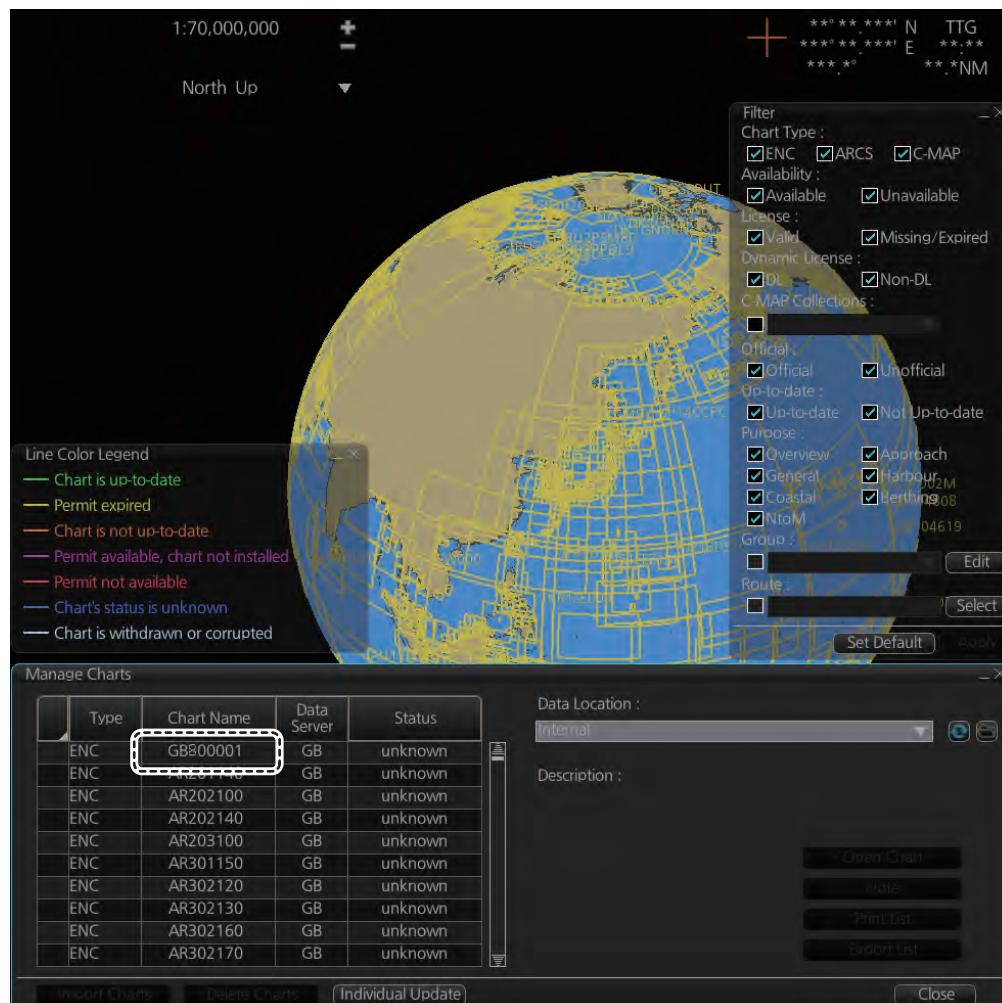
1:70,000,000

North Up

**°**.***' N
***°**.***' E
***.*°

TTG
**.**
**.*NM

Filter
Chart Type :
ENC ARCS C-MAP
Availability :
Available Unavailable
License :
Valid Missing/Expired
Dynamic License :
DL Non-DL
C-MAP Collections :
Official :
Official Unofficial
Up-to-date :
Up-to-date Not Up-to-date
Purpose :
Overview Approach
General Harbour
Coastal Berthing
NtoM
Group :
Edit
Route :
Select
Set Default Apply

Line Color Legend
Chart is up-to-date
Permit expired
Chart is not up-to-date
Permit available, chart not installed
Permit not available
Chart's status is unknown
Chart is withdrawn or corrupted

Manage Charts

| Type | Chart Name | Data Server | Status |
|---|---|---|---|
| ENC | GB800001 | GB | unknown |
| ENC | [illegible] | GB | unknown |
| ENC | AR202100 | GB | unknown |
| ENC | AR202140 | GB | unknown |
| ENC | AR203100 | GB | unknown |
| ENC | AR301150 | GB | unknown |
| ENC | AR302120 | GB | unknown |
| ENC | AR302130 | GB | unknown |
| ENC | AR302160 | GB | unknown |
| ENC | AR302170 | GB | unknown |

Data Location :
Internal
Description :
Open Chart
Note
Print List
Export List

Import Charts Delete Charts Individual Update Close